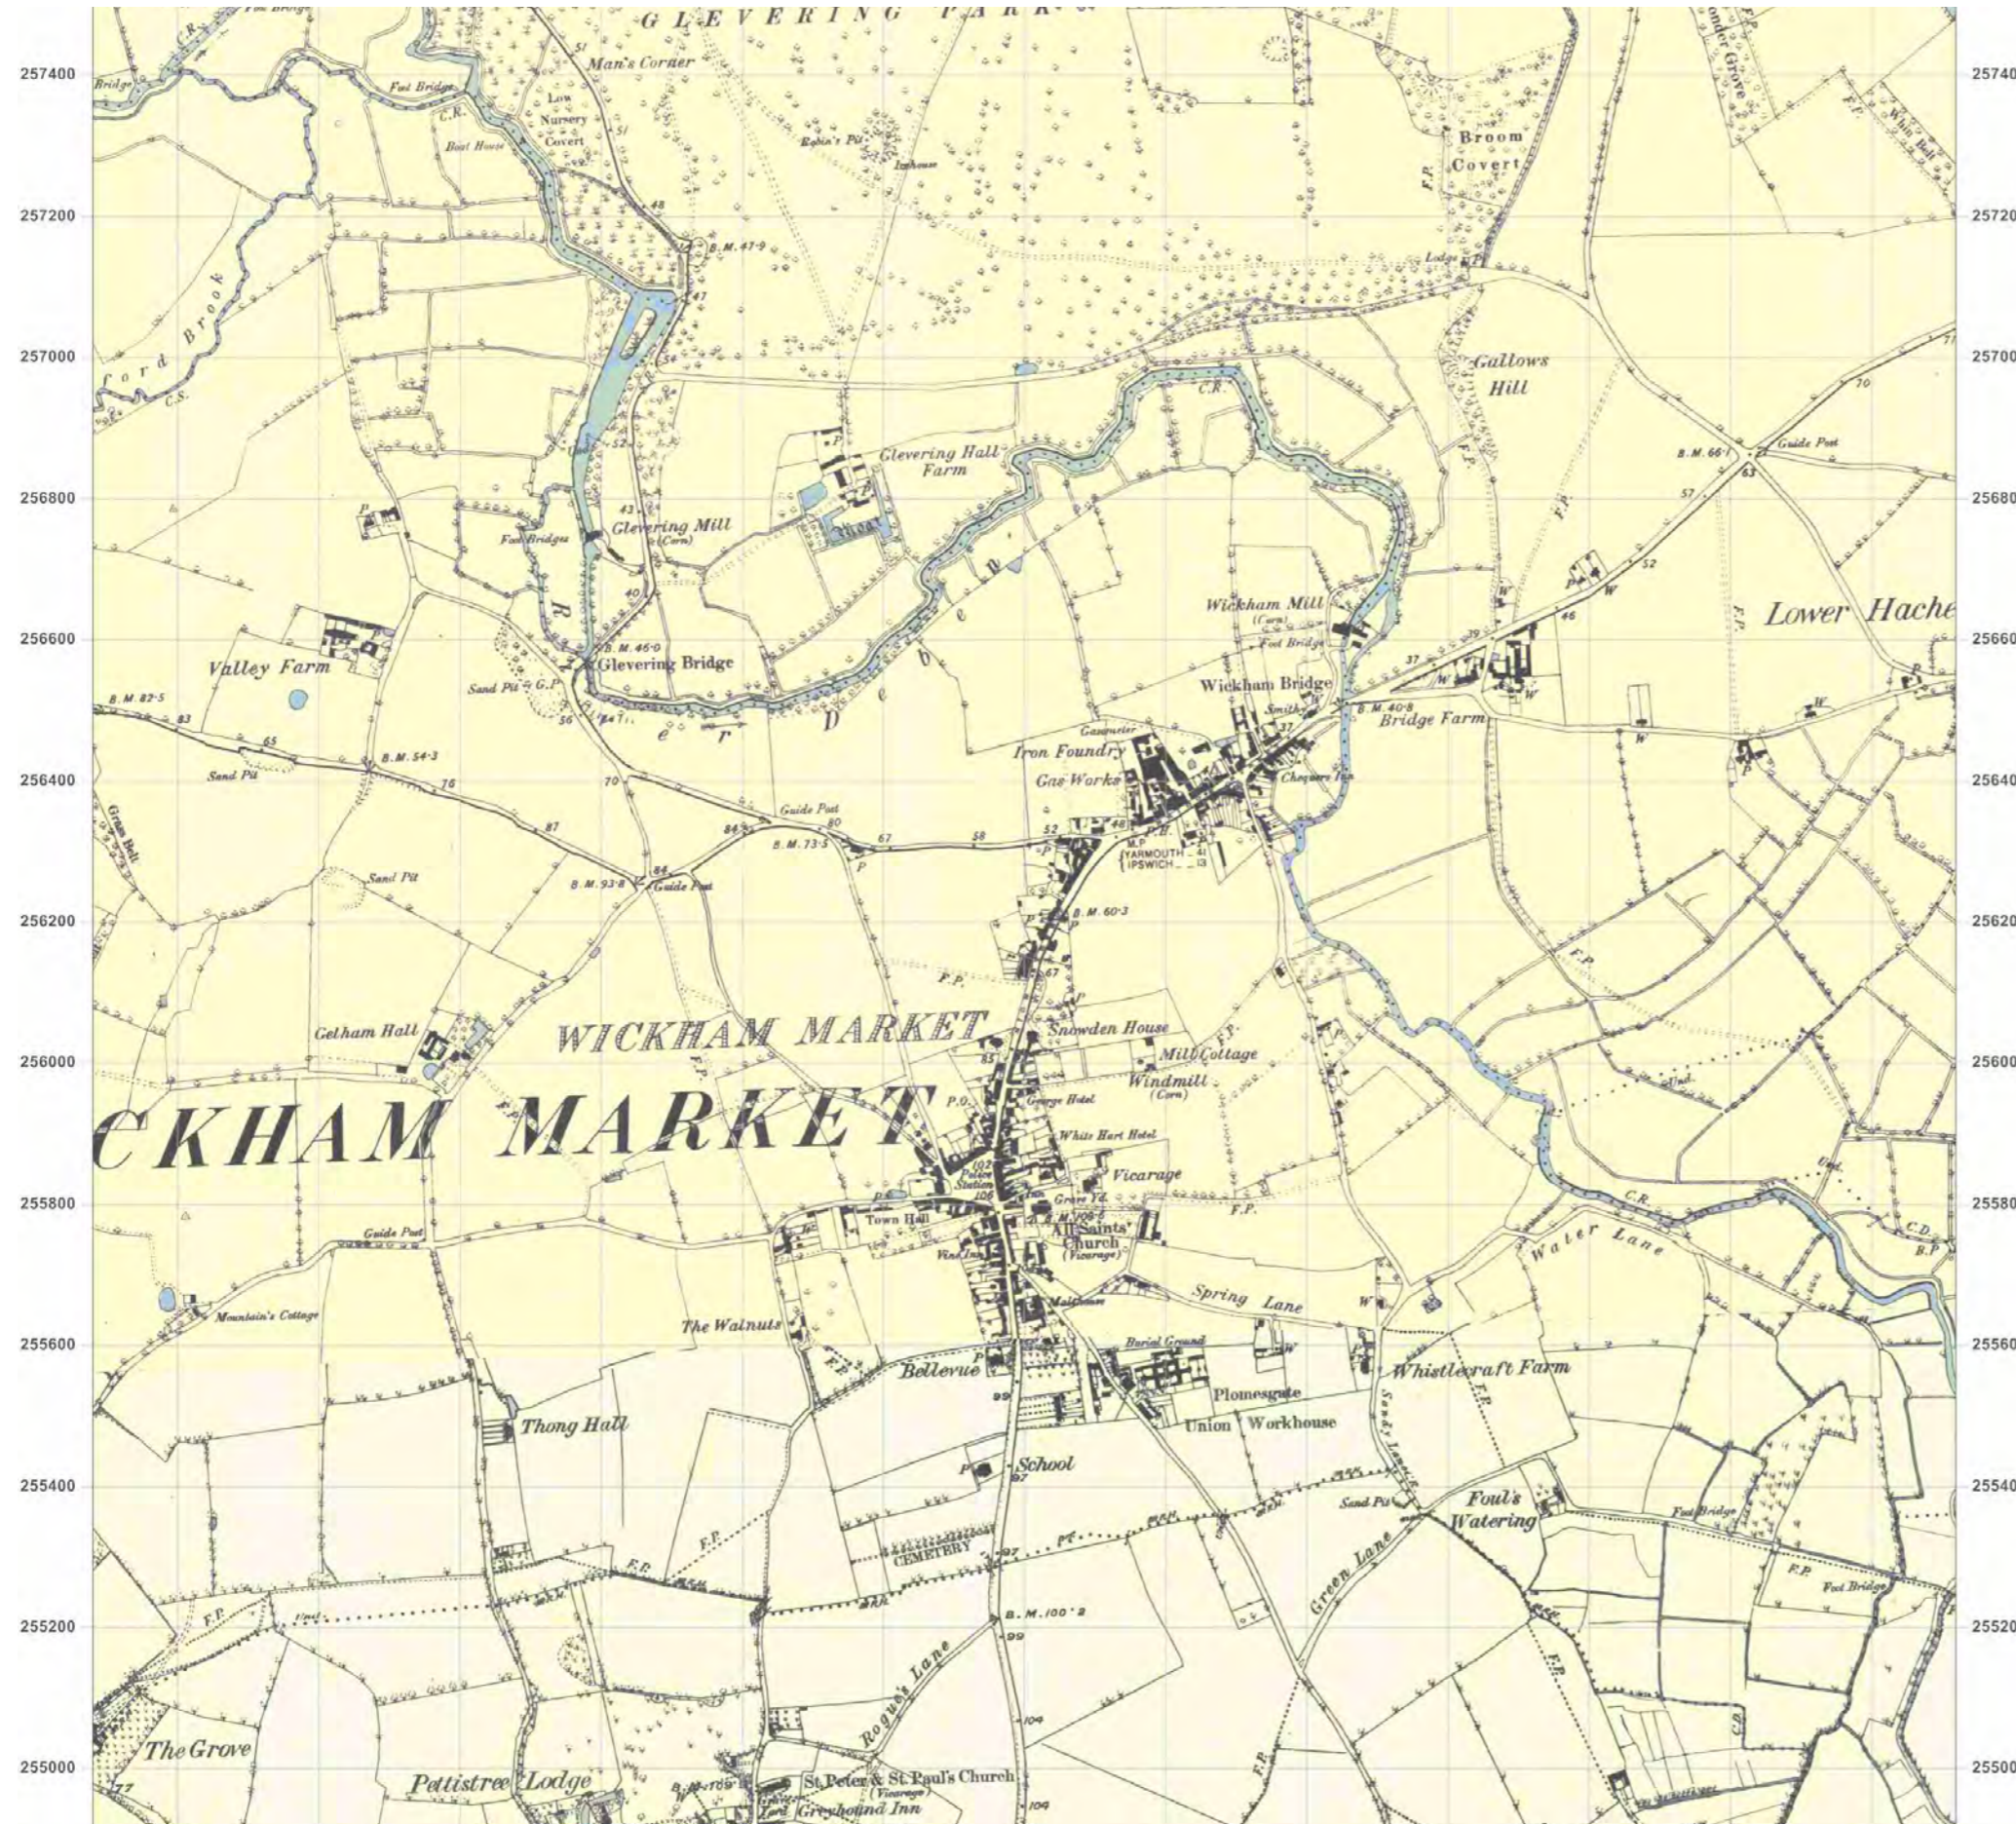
257400
257200
257000
256800
256600
256400
256200
256000
255800
255600
255400
255200
255000

GLEVERING PARK
Man's Corner
Foot Bridge
Low Nursery Covert
Boat House
Robin's Pit
Icehouse
Broom Covert
F.P.
Lodge
B.M. 47·9
ford Brook
C.S.
C.R.
Gallows Hill
Guide Post
B.M. 66·1
Glevering Hall Farm
Glevering Mill (Corn)
Foot Bridge
R. Deben
Wickham Mill (Corn)
Foot Bridge
Lower Hache
B.M. 46·0
Glevering Bridge
Valley Farm
Sand Pit
G.P.
B.M. 82·5
Sand Pit
B.M. 54·3
Wickham Bridge
Smithy
B.M. 40·8
Bridge Farm
Gasometer
Iron Foundry
Gas Works
Chequers Inn
Guide Post
B.M. 73·5
M.P. YARMOUTH 41 IPSWICH 13
B.M. 93·8
Guide Post
Sand Pit
B.M. 60·3
F.P.
Gelham Hall
WICKHAM MARKET
Snowden House
Mill Cottage
Windmill (Corn)
CKHAM MARKET
P.O.
George Hotel
White Hart Hotel
Vicarage
Police Station
Grave Yd.
Town Hall
All Saints' Church (Vicarage)
Vine Inn
Guide Post
Water Lane
C.R.
Mountain's Cottage
Spring Lane
Malthouse
The Walnuts
Burial Ground
Bellevue
Whistlecraft Farm
Plomesgate Union Workhouse
Thong Hall
School
Sand Pit
Foul's Watering
Foot Bridge
CEMETERY
Green Lane
B.M. 100·2
Foot Bridge
Rogue's Lane
The Grove
Pettistree Lodge
St. Peter & St. Paul's Church (Vicarage)
Greyhound Inn